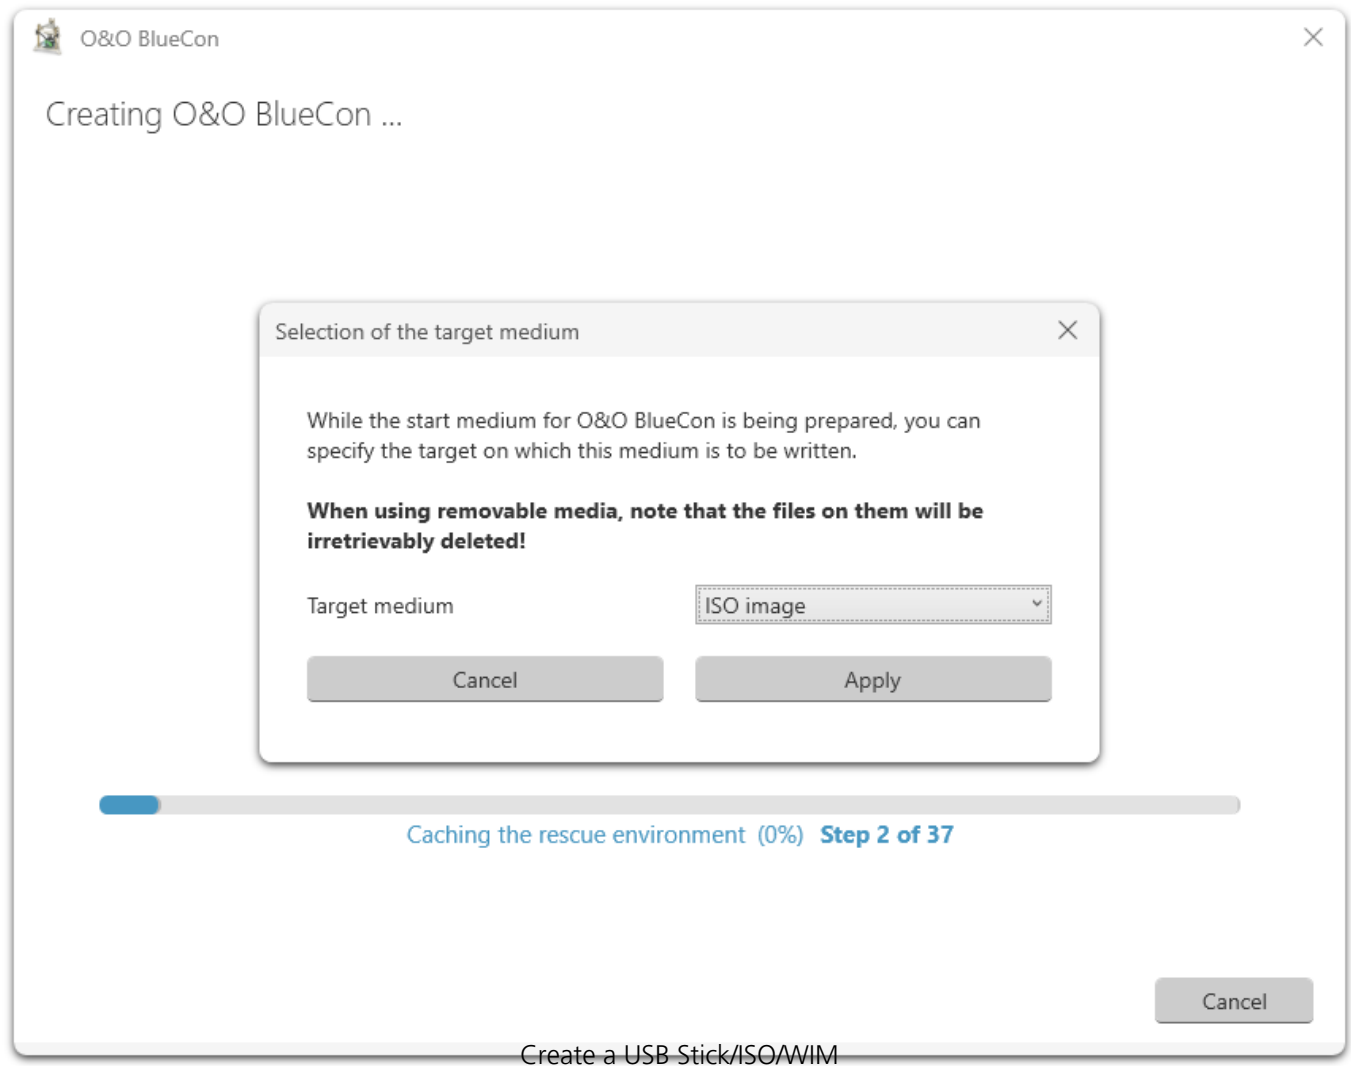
O&O BlueCon

Creating O&O BlueCon ...

Selection of the target medium

While the start medium for O&O BlueCon is being prepared, you can specify the target on which this medium is to be written.

**When using removable media, note that the files on them will be irretrievably deleted!**

Target medium

ISO image

Cancel

Apply

Caching the rescue environment (0%) Step 2 of 37

Cancel

Create a USB Stick/ISO/WIM